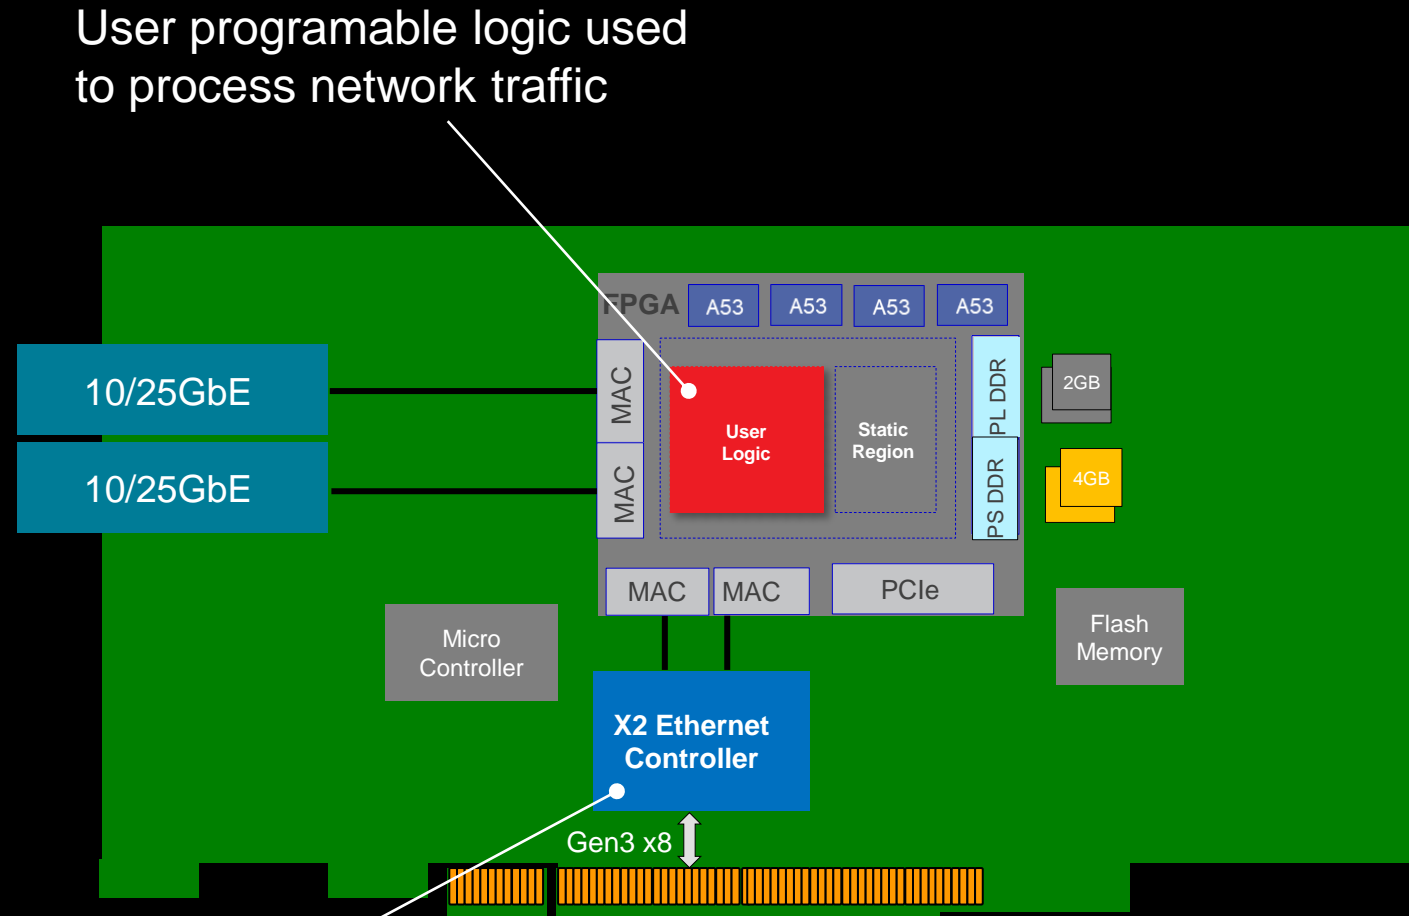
User programable logic used to process network traffic

FPGA
A53
A53
A53
A53

10/25GbE
10/25GbE

MAC
MAC

User Logic

Static Region

PL DDR
PS DDR

2GB
4GB

MAC
MAC
PCIe

Micro Controller

Flash Memory

X2 Ethernet Controller

Gen3 x8